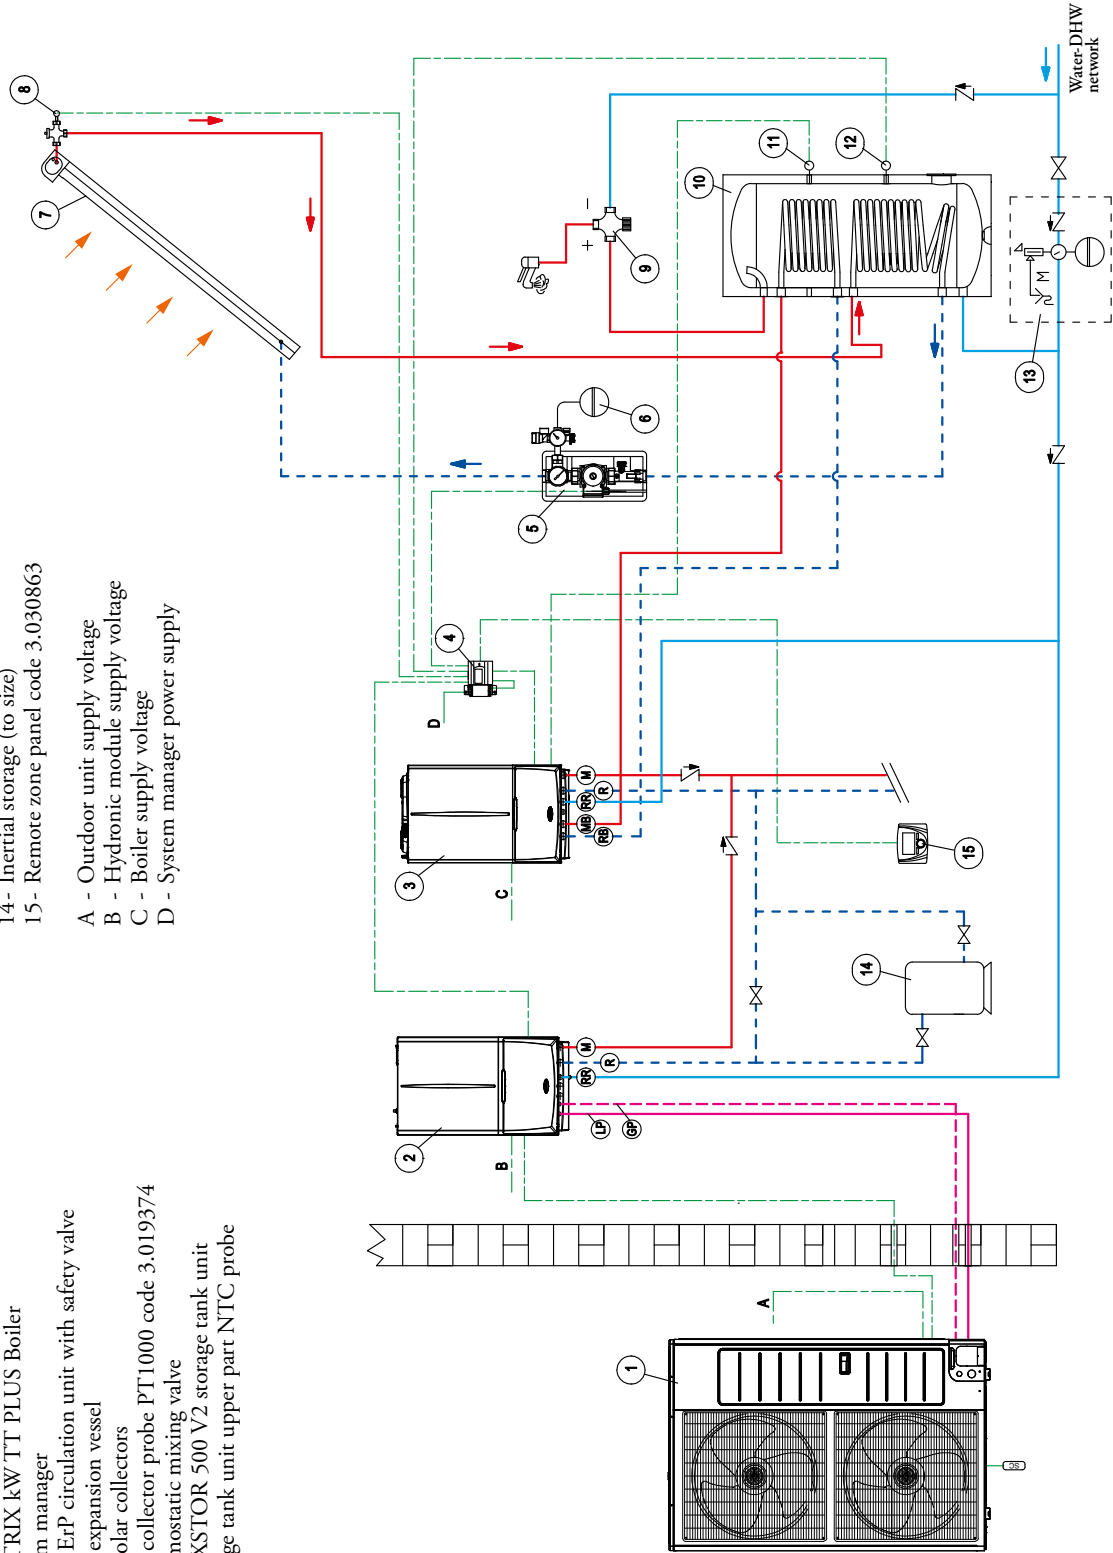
RIX kW TT PLUS Boiler
m manager
ErP circulation unit with safety valve
expansion vessel
olar collectors
collector probe PT1000 code 3.019374
nostatic mixing valve
XSTOR 500 V2 storage tank unit
ge tank unit upper part NTC probe
14 - Inertial storage (to size)
15 - Remote zone panel code 3.030863

A - Outdoor unit supply voltage
B - Hydronic module supply voltage
C - Boiler supply voltage
D - System manager power supply

Water-DHW network

1
2
3
4
5
6
7
8
9
10
11
12
13
14
15
A
B
C
D
M
R
RR
MB
RB
LP
GP
-
+